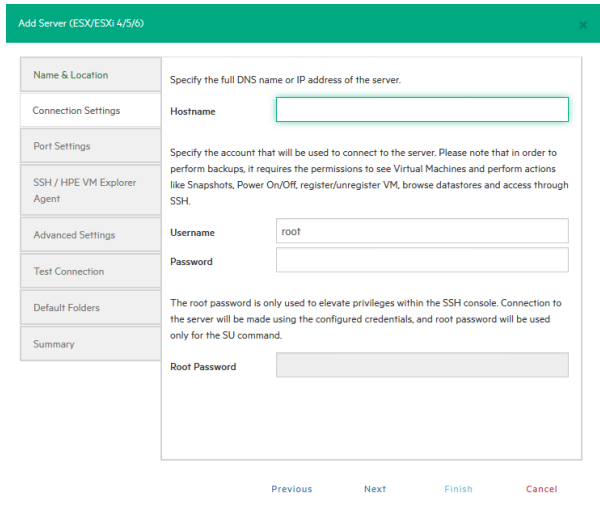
Add Server (ESX/ESXi 4/5/6)

×

Name & Location

Connection Settings

Port Settings

SSH / HPE VM Explorer Agent

Advanced Settings

Test Connection

Default Folders

Summary

Specify the full DNS name or IP address of the server.

Hostname

Specify the account that will be used to connect to the server. Please note that in order to perform backups, it requires the permissions to see Virtual Machines and perform actions like Snapshots, Power On/Off, register/unregister VM, browse datastores and access through SSH.

Username root

Password

The root password is only used to elevate privileges within the SSH console. Connection to the server will be made using the configured credentials, and root password will be used only for the SU command.

Root Password

Previous Next Finish Cancel